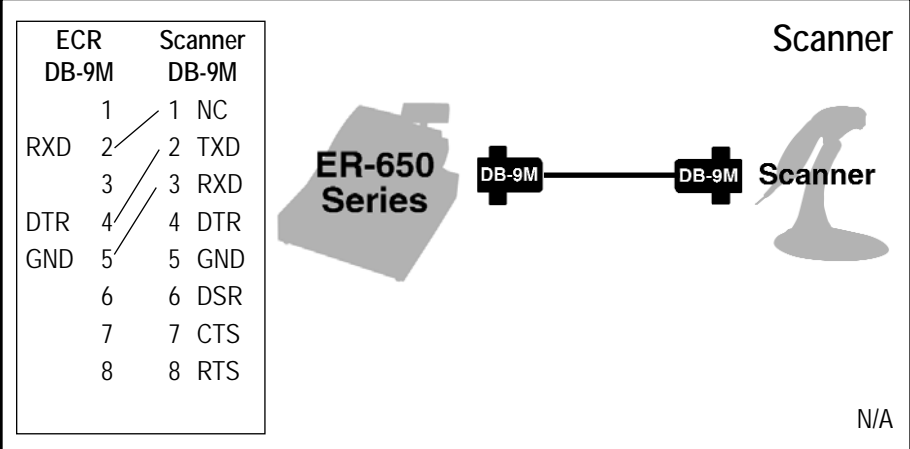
| ECR DB-9M | | Scanner DB-9M | |
|---|---|---|---|
| | 1 | 1 | NC |
| RXD | 2 | 2 | TXD |
| | 3 | 3 | RXD |
| DTR | 4 | 4 | DTR |
| GND | 5 | 5 | GND |
| | 6 | 6 | DSR |
| | 7 | 7 | CTS |
| | 8 | 8 | RTS |

Scanner

ER-650 Series

DB-9M

DB-9M

Scanner

N/A